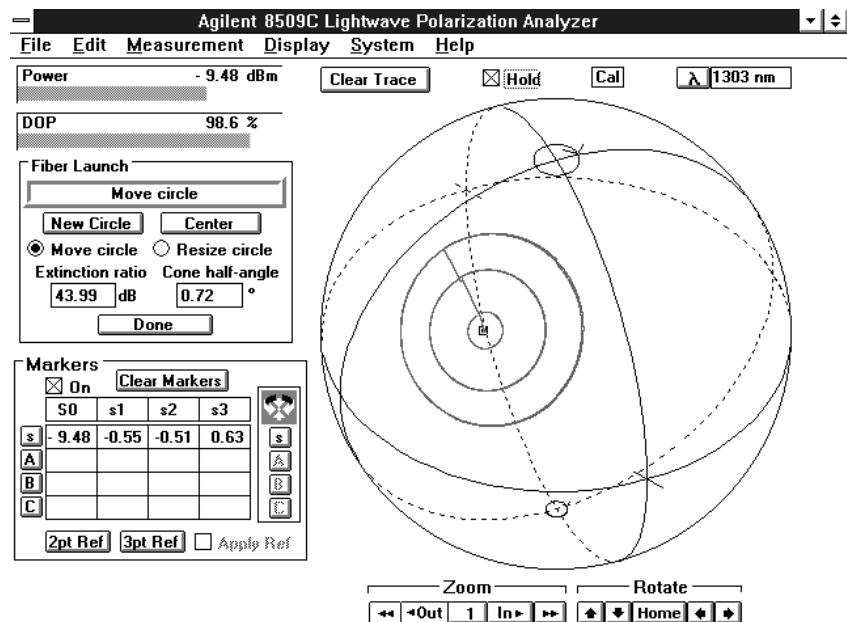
Agilent 8509C Lightwave Polarization Analyzer

File Edit Measurement Display System Help

Power - 9.48 dBm

DOP 98.6 %

Clear Trace ☒ Hold Cal λ 1303 nm

Fiber Launch

Move circle

New Circle Center

◉ Move circle ○ Resize circle

Extinction ratio Cone half-angle

43.99 dB 0.72 °

Done

Markers

☒ On Clear Markers

| | S0 | s1 | s2 | s3 |
|---|---|---|---|---|
| s | - 9.48 | -0.55 | -0.51 | 0.63 |
| A | | | | |
| B | | | | |
| C | | | | |

s A B C

2pt Ref 3pt Ref ☐ Apply Ref

Zoom

◂◂ ◂Out 1 In▸ ▸▸

Rotate

Home